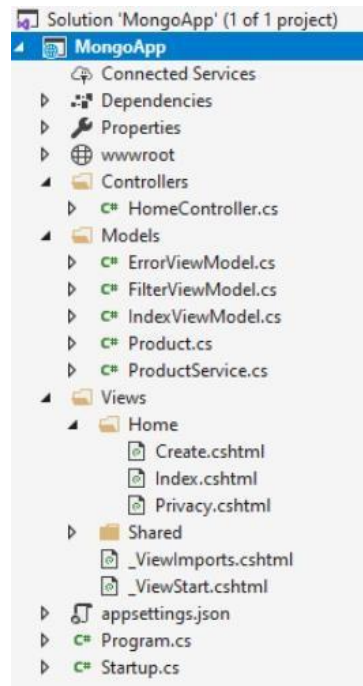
Solution 'MongoApp' (1 of 1 project)
MongoApp
Connected Services
Dependencies
Properties
wwwroot
Controllers
C# HomeController.cs
Models
C# ErrorViewModel.cs
C# FilterViewModel.cs
C# IndexViewModel.cs
C# Product.cs
C# ProductService.cs
Views
Home
Create.cshtml
Index.cshtml
Privacy.cshtml
Shared
_ViewImports.cshtml
_ViewStart.cshtml
appsettings.json
C# Program.cs
C# Startup.cs